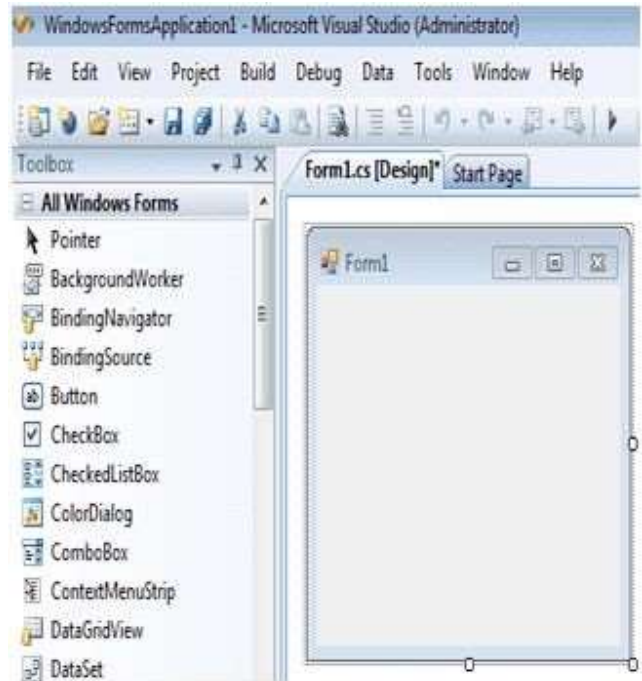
WindowsFormsApplication1 - Microsoft Visual Studio (Administrator)

File Edit View Project Build Debug Data Tools Window Help

Toolbox

All Windows Forms

Pointer

BackgroundWorker

BindingNavigator

BindingSource

Button

CheckBox

CheckedListBox

ColorDialog

ComboBox

ContextMenuStrip

DataGridView

DataSet

Form1.cs [Design]*

Start Page

Form1